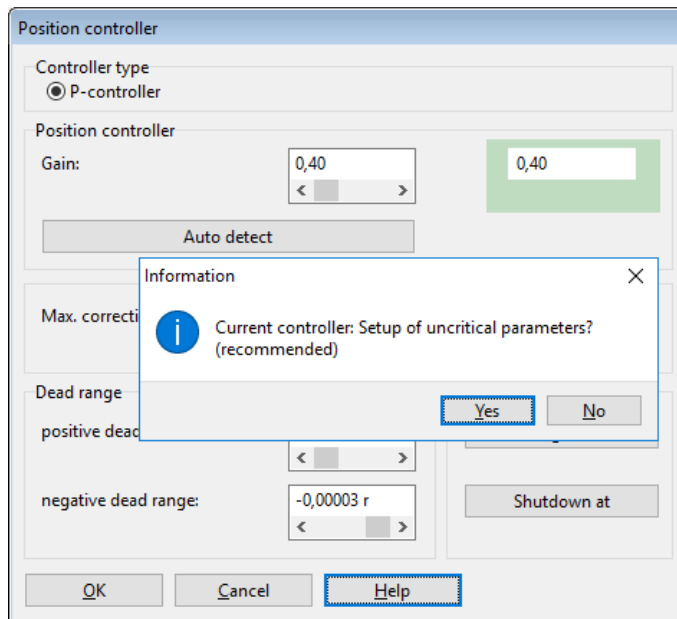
Position controller

Controller type
P-controller

Position controller
Gain:
0,40
0,40

Auto detect

Max. correcti

Dead range
positive dead

negative dead range:
-0,00003 r

Shutdown at

OK
Cancel
Help

Information
Current controller: Setup of uncritical parameters? (recommended)
Yes
No